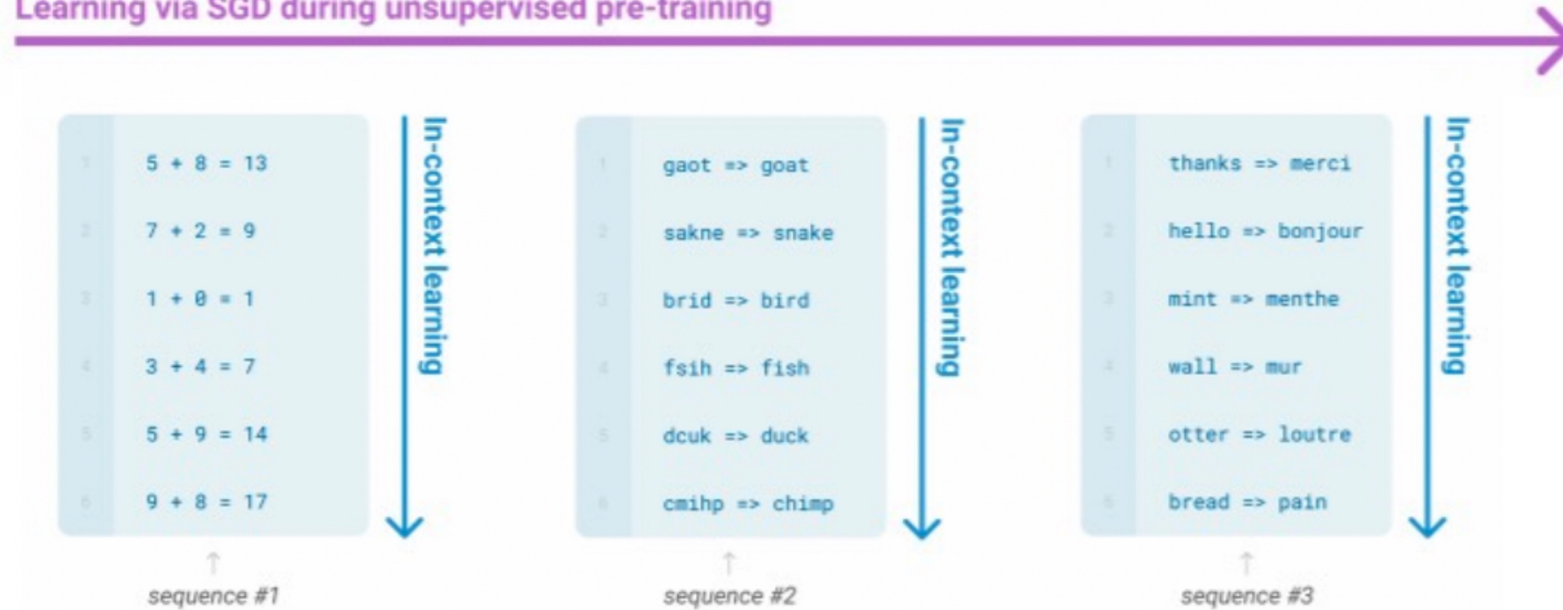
Learning via SGD during unsupervised pre-training

1 5 + 8 = 13
2 7 + 2 = 9
3 1 + 0 = 1
4 3 + 4 = 7
5 5 + 9 = 14
6 9 + 8 = 17

In-context learning

sequence #1

1 gaot => goat
2 sakne => snake
3 brid => bird
4 fsih => fish
5 dcuk => duck
6 cmihp => chimp

In-context learning

sequence #2

1 thanks => merci
2 hello => bonjour
3 mint => menthe
4 wall => mur
5 otter => loutre
6 bread => pain

In-context learning

sequence #3